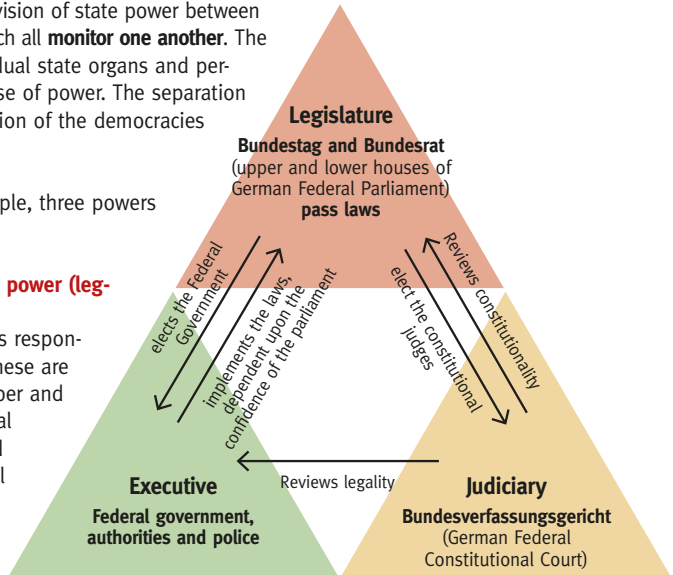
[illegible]vision of state power between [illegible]ch all **monitor one another**. The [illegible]dual state organs and per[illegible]se of power. The separation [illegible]ion of the democracies

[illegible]ple, three powers

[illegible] power (leg-

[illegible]s respon-
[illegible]hese are
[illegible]per and
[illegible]al
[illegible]l
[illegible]l

**Legislature**

**Bundestag and Bundesrat**
(upper and lower houses of German Federal Parliament)
**pass laws**

elects the Federal Government

implements the laws, dependent upon the confidence of the parliament

elect the constitutional judges

Reviews constitutionality

Reviews legality

**Executive**

**Federal government, authorities and police**

**Judiciary**

**Bundesverfassungsgericht**
(German Federal Constitutional Court)